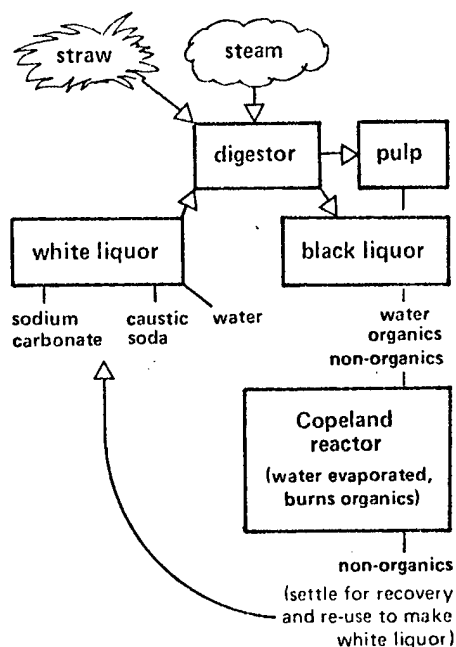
straw

steam

digestor

pulp

white liquor

black liquor

sodium carbonate

caustic soda

water

water organics non-organics

Copeland reactor

(water evaporated, burns organics)

non-organics

(settle for recovery and re-use to make white liquor)